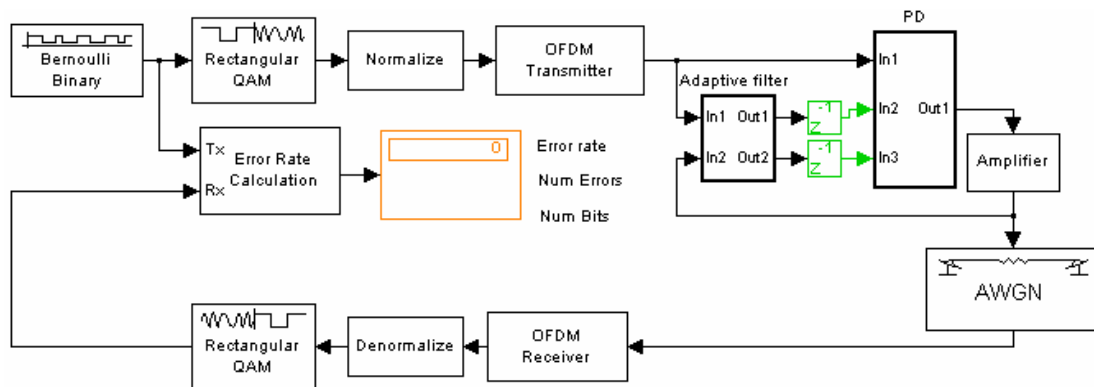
Bernoulli Binary

Rectangular QAM

Normalize

OFDM Transmitter

PD

In1

In2

Out1

In3

Adaptive filter

In1 Out1

In2 Out2

$z^{-1}$

$z^{-1}$

Tx

Rx

Error Rate Calculation

0

Error rate

Num Errors

Num Bits

Amplifier

AWGN

Rectangular QAM

Denormalize

OFDM Receiver